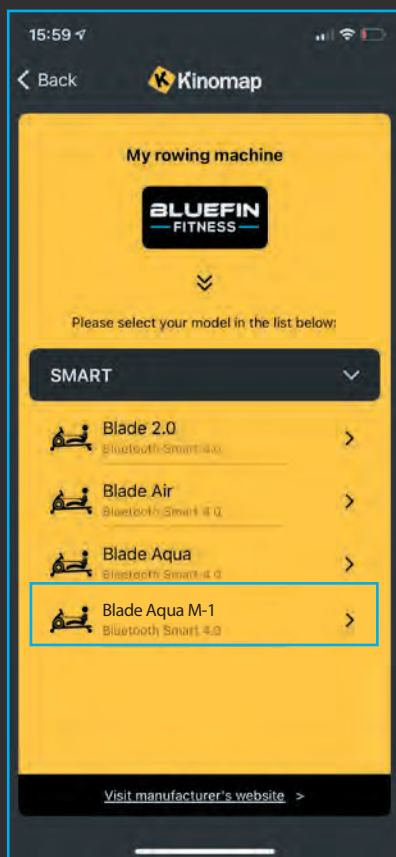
15:59

Back

Kinomap

My rowing machine

BLUEFIN FITNESS

Please select your model in the list below:

SMART

Blade 2.0
Bluetooth Smart 4.0

Blade Air
Bluetooth Smart 4.0

Blade Aqua
Bluetooth Smart 4.0

Blade Aqua M-1
Bluetooth Smart 4.0

Visit manufacturer's website >